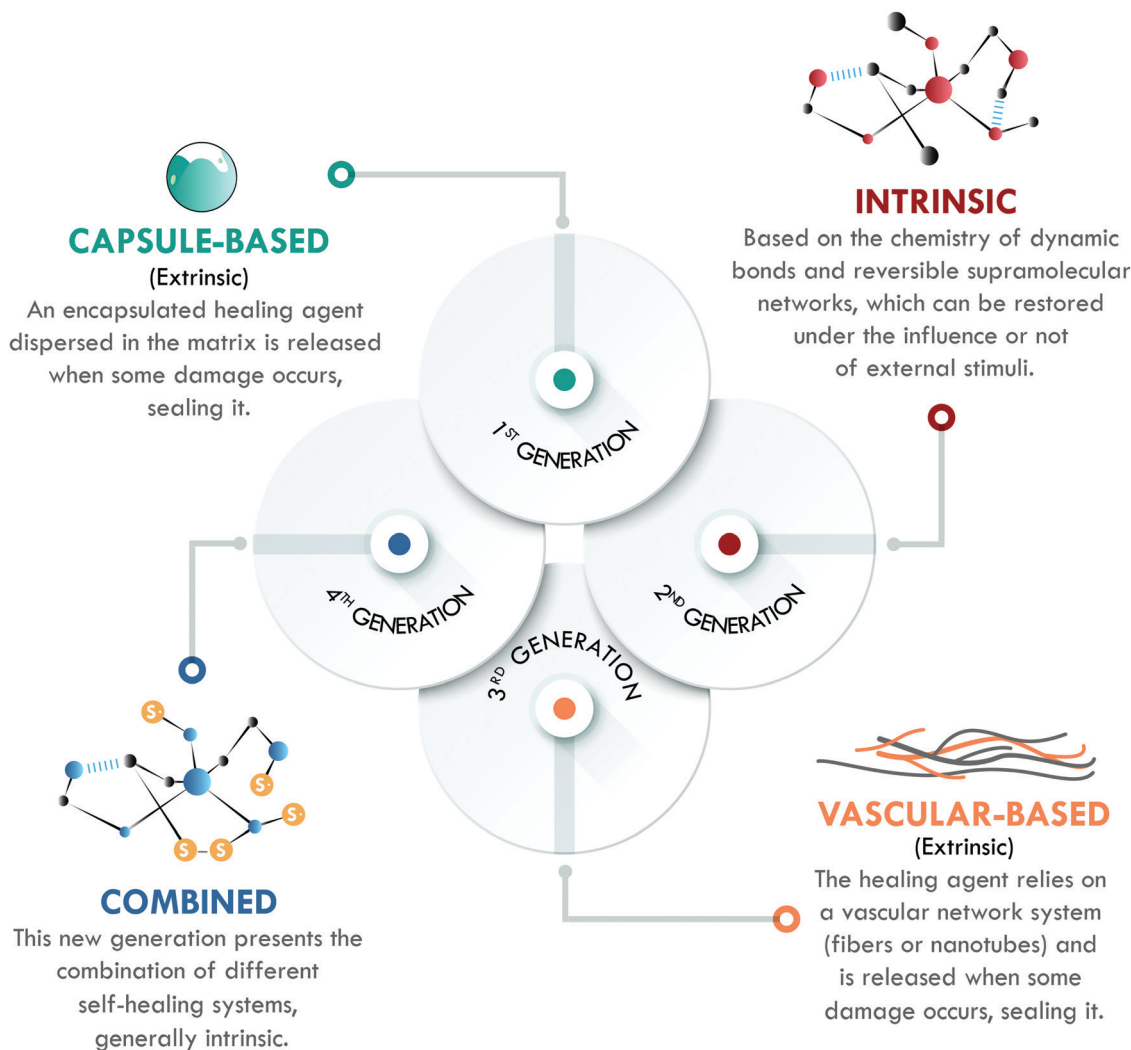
CAPSULE-BASED
(Extrinsic)
An encapsulated healing agent dispersed in the matrix is released when some damage occurs, sealing it.

INTRINSIC
Based on the chemistry of dynamic bonds and reversible supramolecular networks, which can be restored under the influence or not of external stimuli.

$1^{ST}$ GENERATION

$4^{TH}$ GENERATION

$2^{ND}$ GENERATION

$3^{RD}$ GENERATION

S·
S·
S·
S–S

COMBINED
This new generation presents the combination of different self-healing systems, generally intrinsic.

VASCULAR-BASED
(Extrinsic)
The healing agent relies on a vascular network system (fibers or nanotubes) and is released when some damage occurs, sealing it.